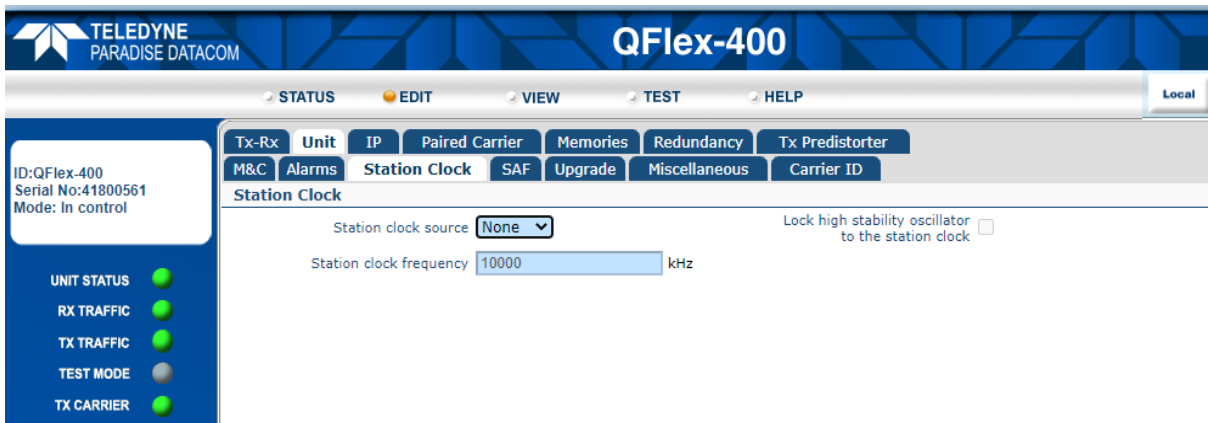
TELEDYNE
PARADISE DATACOM

QFlex-400

STATUS EDIT VIEW TEST HELP

Local

ID:QFlex-400
Serial No:41800561
Mode: In control

UNIT STATUS
RX TRAFFIC
TX TRAFFIC
TEST MODE
TX CARRIER

Tx-Rx Unit IP Paired Carrier Memories Redundancy Tx Predistorter
M&C Alarms Station Clock SAF Upgrade Miscellaneous Carrier ID

Station Clock

Station clock source None

Lock high stability oscillator to the station clock

Station clock frequency 10000 kHz